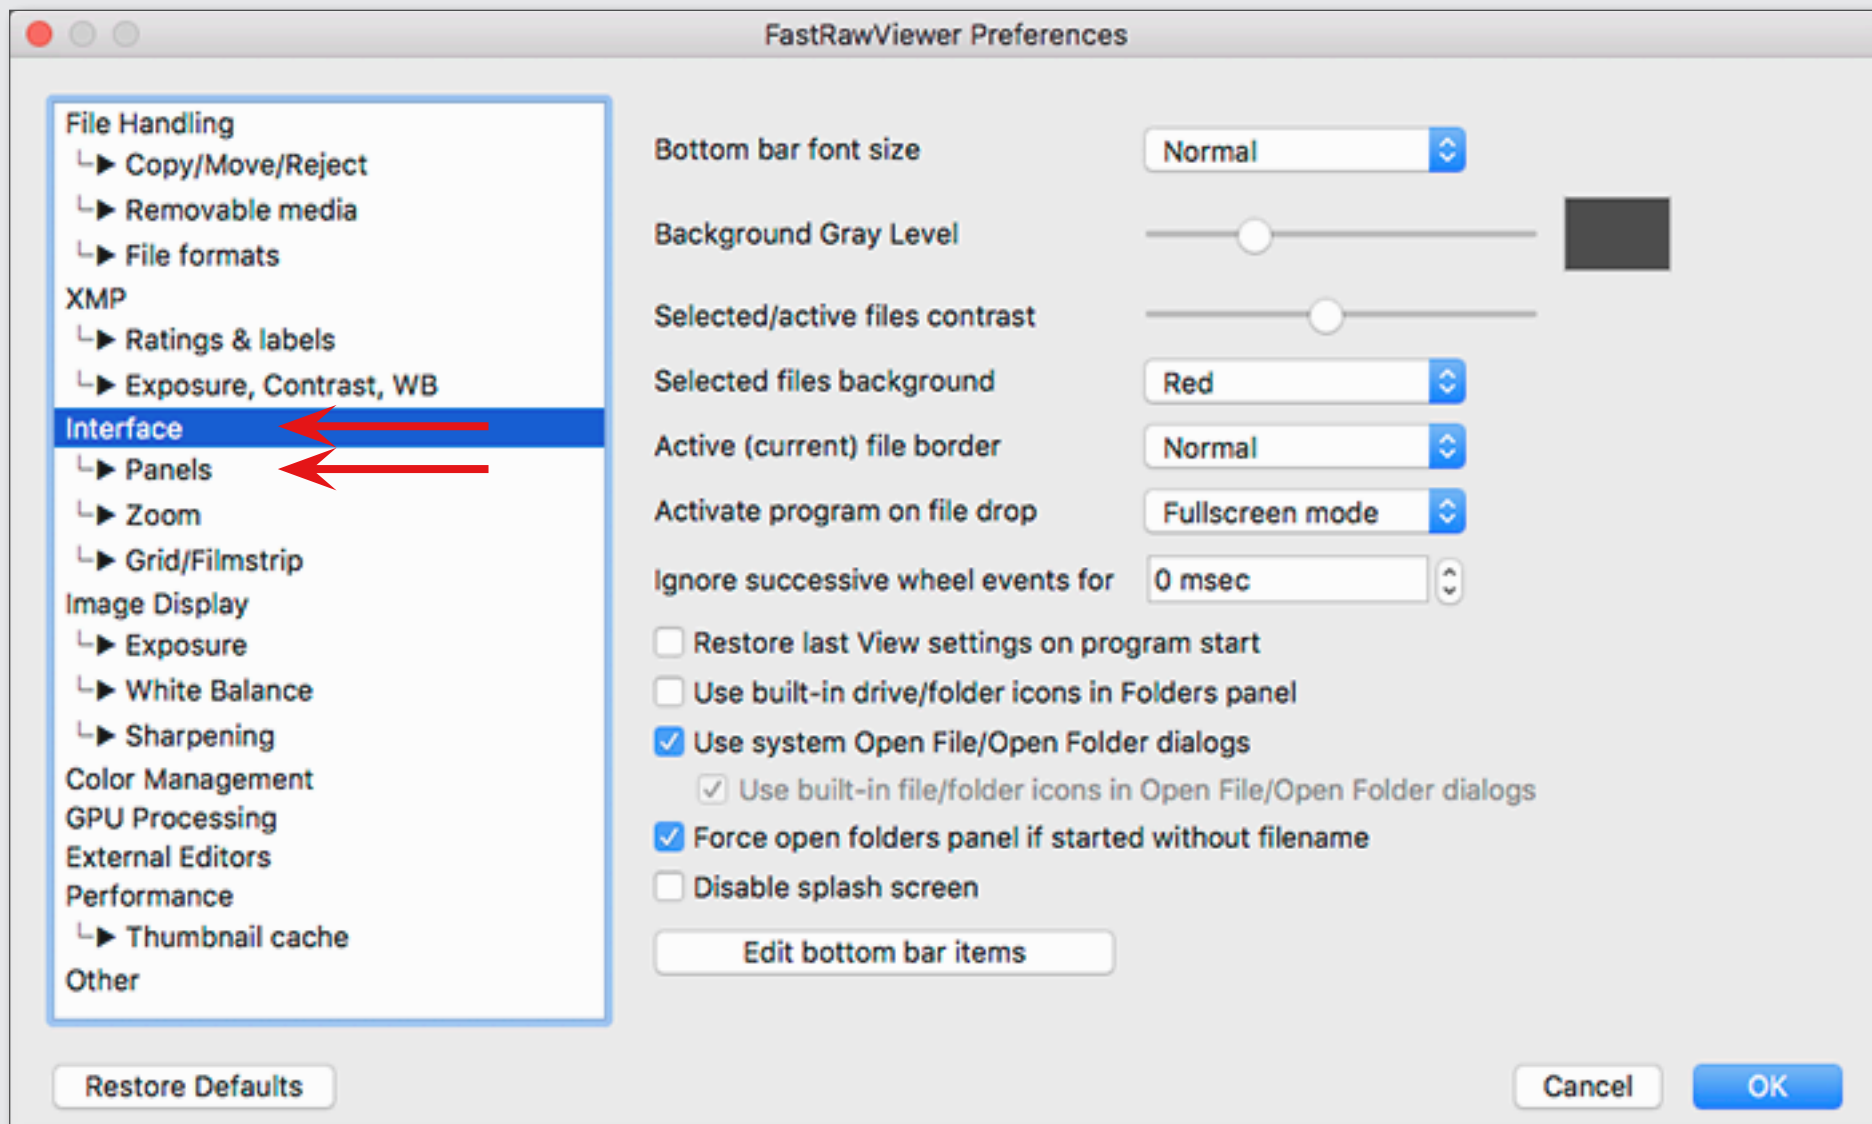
FastRawViewer Preferences

File Handling
Copy/Move/Reject
Removable media
File formats
XMP
Ratings & labels
Exposure, Contrast, WB
Interface
Panels
Zoom
Grid/Filmstrip
Image Display
Exposure
White Balance
Sharpening
Color Management
GPU Processing
External Editors
Performance
Thumbnail cache
Other

Bottom bar font size Normal
Background Gray Level
Selected/active files contrast
Selected files background Red
Active (current) file border Normal
Activate program on file drop Fullscreen mode
Ignore successive wheel events for 0 msec
Restore last View settings on program start
Use built-in drive/folder icons in Folders panel
Use system Open File/Open Folder dialogs
Use built-in file/folder icons in Open File/Open Folder dialogs
Force open folders panel if started without filename
Disable splash screen
Edit bottom bar items

Restore Defaults
Cancel
OK